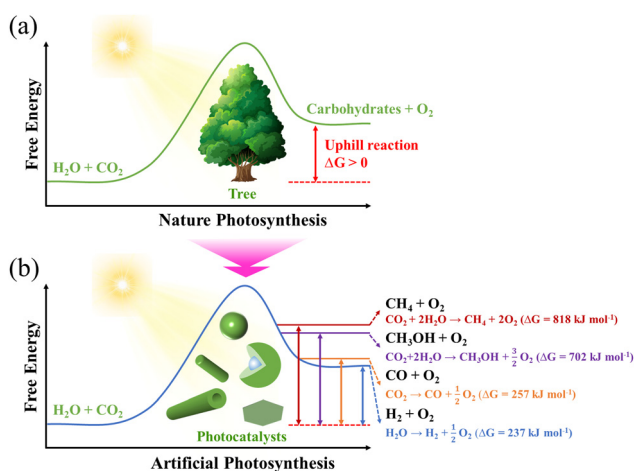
(a)

Free Energy

Carbohydrates + $O_2$

Uphill reaction
$\Delta G > 0$

$H_2O + CO_2$

Tree

Nature Photosynthesis

(b)

Free Energy

$CH_4 + O_2$
$CO_2 + 2H_2O \rightarrow CH_4 + 2O_2$ ($\Delta G$ = 818 kJ mol$^{-1}$)

$CH_3OH + O_2$
$CO_2 + 2H_2O \rightarrow CH_3OH + \frac{3}{2}O_2$ ($\Delta G$ = 702 kJ mol$^{-1}$)

$CO + O_2$
$CO_2 \rightarrow CO + \frac{1}{2}O_2$ ($\Delta G$ = 257 kJ mol$^{-1}$)

$H_2 + O_2$
$H_2O \rightarrow H_2 + \frac{1}{2}O_2$ ($\Delta G$ = 237 kJ mol$^{-1}$)

$H_2O + CO_2$

Photocatalysts

Artificial Photosynthesis